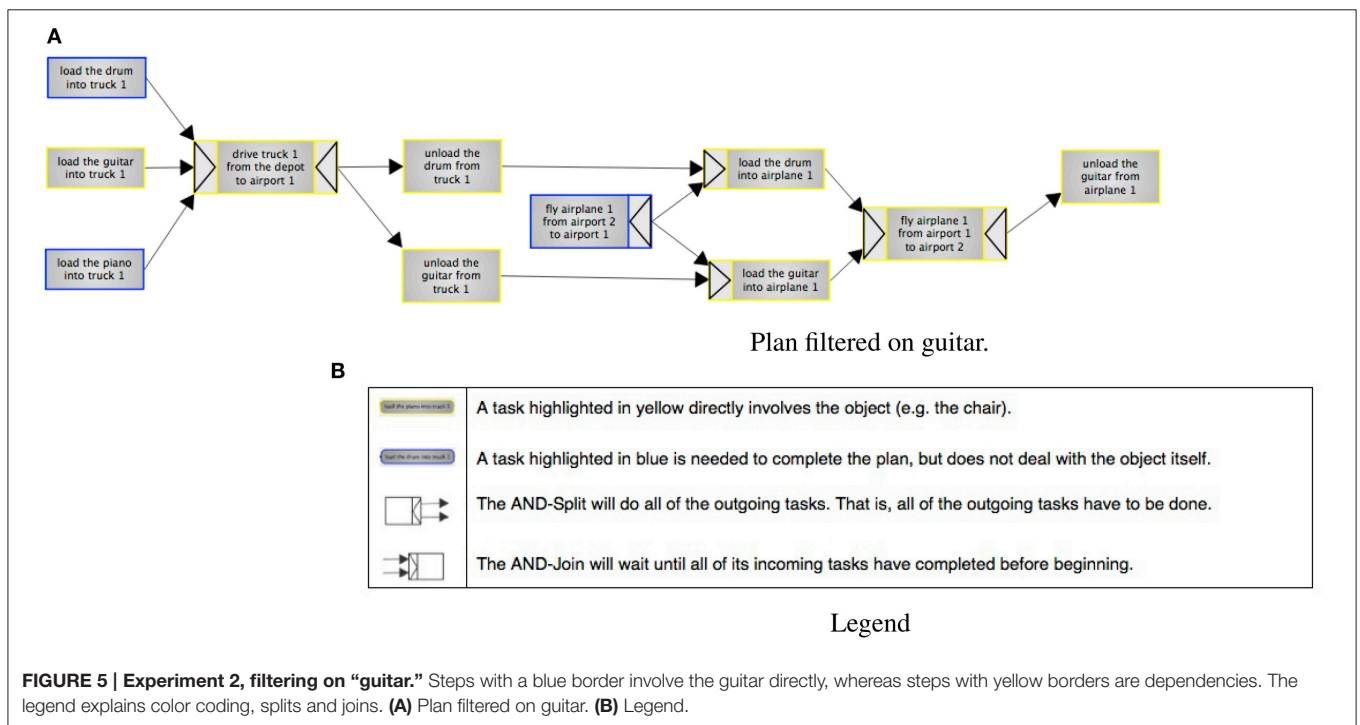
A

load the drum into truck 1

load the guitar into truck 1

load the piano into truck 1

drive truck 1 from the depot to airport 1

unload the drum from truck 1

unload the guitar from truck 1

fly airplane 1 from airport 2 to airport 1

load the drum into airplane 1

load the guitar into airplane 1

fly airplane 1 from airport 1 to airport 2

unload the guitar from airplane 1

Plan filtered on guitar.

B

| | |
|---|---|
| load the piano into truck 1 | A task highlighted in yellow directly involves the object (e.g. the chair). |
| load the drum into truck 1 | A task highlighted in blue is needed to complete the plan, but does not deal with the object itself. |
| | The AND-Split will do all of the outgoing tasks. That is, all of the outgoing tasks have to be done. |
| | The AND-Join will wait until all of its incoming tasks have completed before beginning. |

Legend

FIGURE 5 | Experiment 2, filtering on "guitar." Steps with a blue border involve the guitar directly, whereas steps with yellow borders are dependencies. The legend explains color coding, splits and joins. (A) Plan filtered on guitar. (B) Legend.